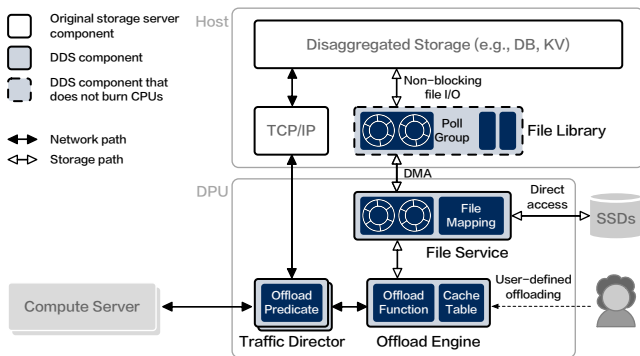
Original storage server component

DDS component

DDS component that does not burn CPUs

Network path

Storage path

Host

Disaggregated Storage (e.g., DB, KV)

Non-blocking file I/O

TCP/IP

Poll Group

File Library

DMA

DPU

File Mapping

Direct access

SSDs

File Service

User-defined offloading

Compute Server

Offload Predicate

Offload Function

Cache Table

Traffic Director

Offload Engine